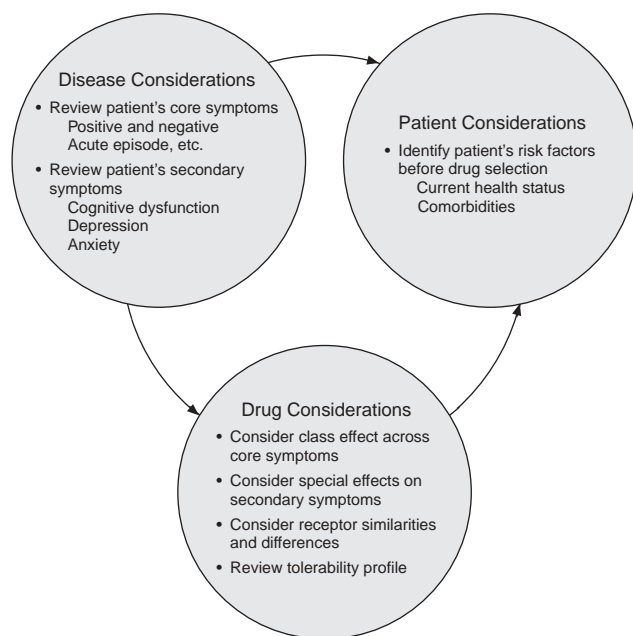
Disease Considerations

• Review patient's core symptoms
Positive and negative
Acute episode, etc.

• Review patient's secondary symptoms
Cognitive dysfunction
Depression
Anxiety

Patient Considerations

• Identify patient's risk factors before drug selection
Current health status
Comorbidities

Drug Considerations

• Consider class effect across core symptoms

• Consider special effects on secondary symptoms

• Consider receptor similarities and differences

• Review tolerability profile